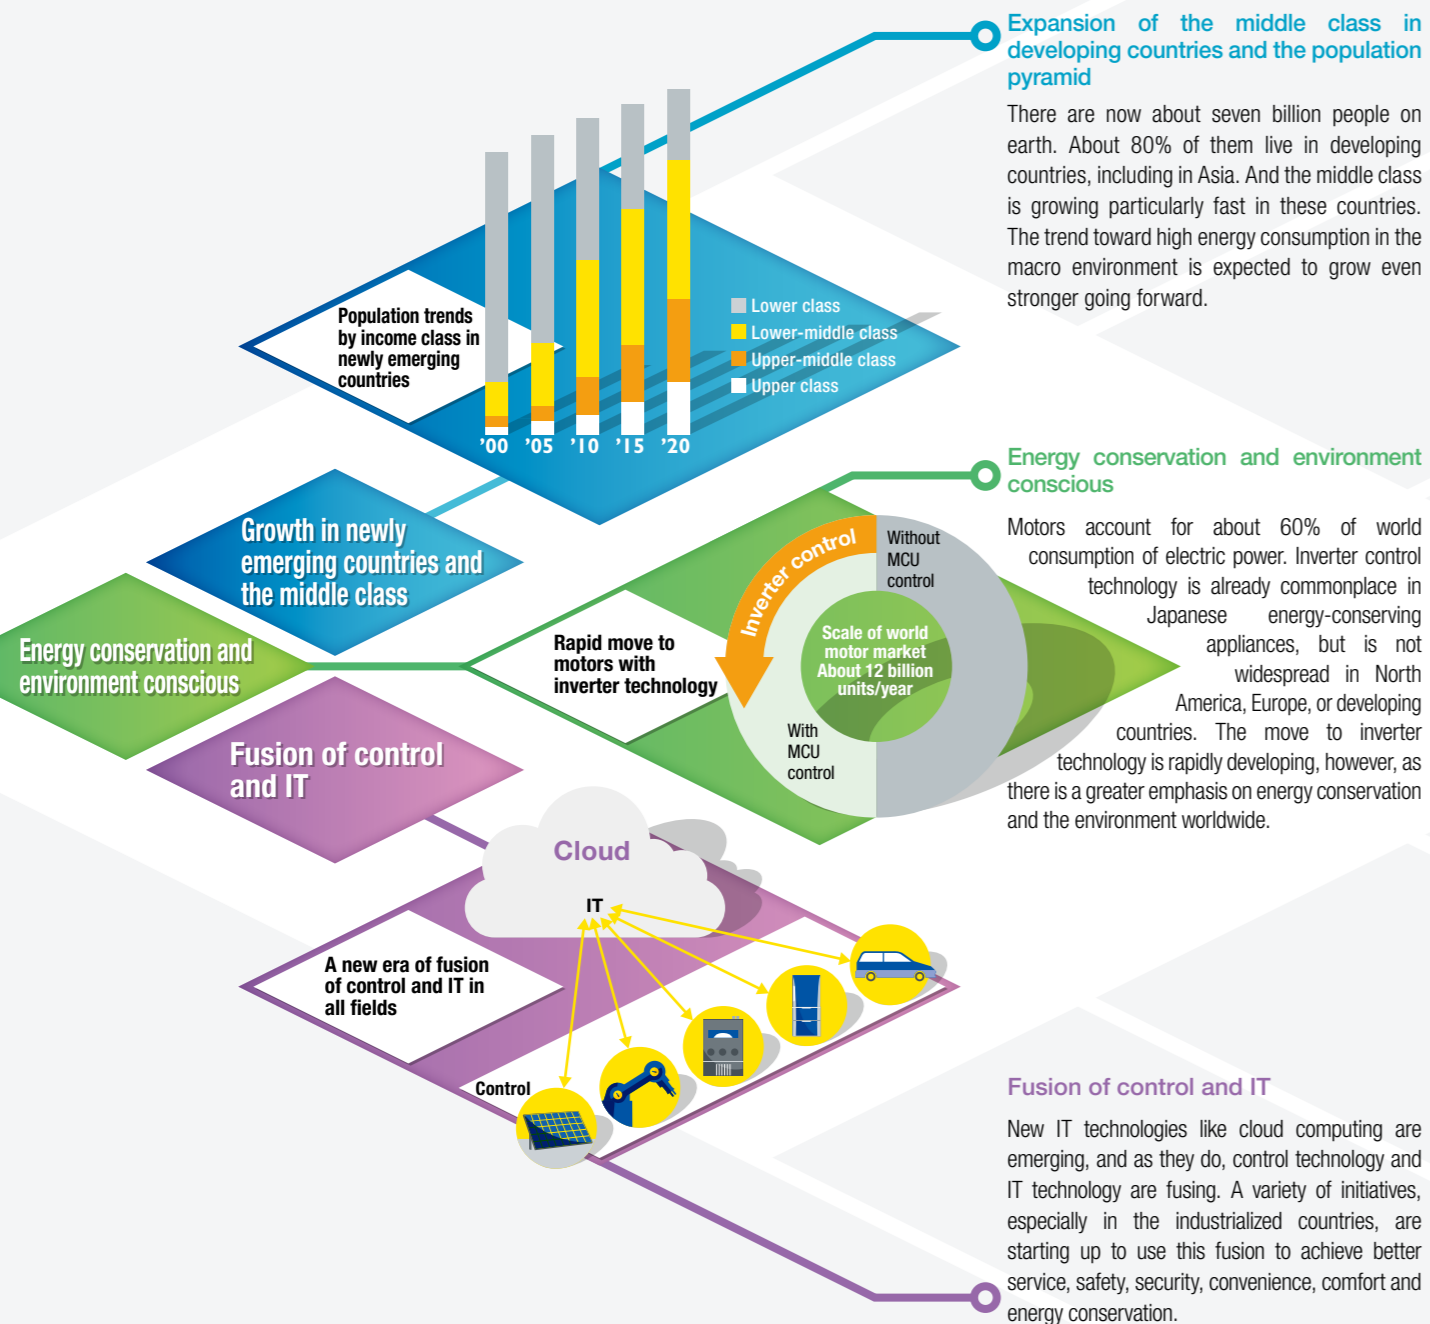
Population trends by income class in newly emerging countries

Lower class
Lower-middle class
Upper-middle class
Upper class

'00 '05 '10 '15 '20

Expansion of the middle class in developing countries and the population pyramid

There are now about seven billion people on earth. About 80% of them live in developing countries, including in Asia. And the middle class is growing particularly fast in these countries. The trend toward high energy consumption in the macro environment is expected to grow even stronger going forward.

Growth in newly emerging countries and the middle class

Energy conservation and environment conscious

Rapid move to motors with inverter technology

Inverter control

Without MCU control

Scale of world motor market About 12 billion units/year

With MCU control

Energy conservation and environment conscious

Motors account for about 60% of world consumption of electric power. Inverter control technology is already commonplace in Japanese energy-conserving appliances, but is not widespread in North America, Europe, or developing countries. The move to inverter technology is rapidly developing, however, as there is a greater emphasis on energy conservation and the environment worldwide.

Fusion of control and IT

Cloud

IT

A new era of fusion of control and IT in all fields

Control

Fusion of control and IT

New IT technologies like cloud computing are emerging, and as they do, control technology and IT technology are fusing. A variety of initiatives, especially in the industrialized countries, are starting up to use this fusion to achieve better service, safety, security, convenience, comfort and energy conservation.